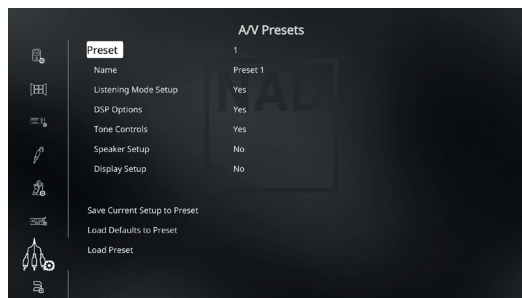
A/V Presets

| | |
|---|---|
| Preset | 1 |
| Name | Preset 1 |
| Listening Mode Setup | Yes |
| DSP Options | Yes |
| Tone Controls | Yes |
| Speaker Setup | No |
| Display Setup | No |

Save Current Setup to Preset

Load Defaults to Preset

Load Preset